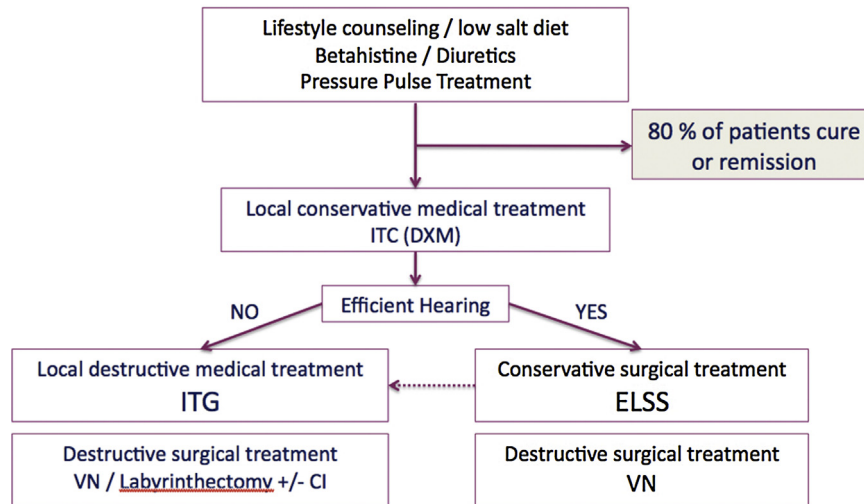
Lifestyle counseling / low salt diet
Betahistine / Diuretics
Pressure Pulse Treatment

80 % of patients cure or remission

Local conservative medical treatment
ITC (DXM)

Efficient Hearing

NO

YES

Local destructive medical treatment
ITG

Conservative surgical treatment
ELSS

Destructive surgical treatment
VN / Labyrinthectomy +/- CI

Destructive surgical treatment
VN